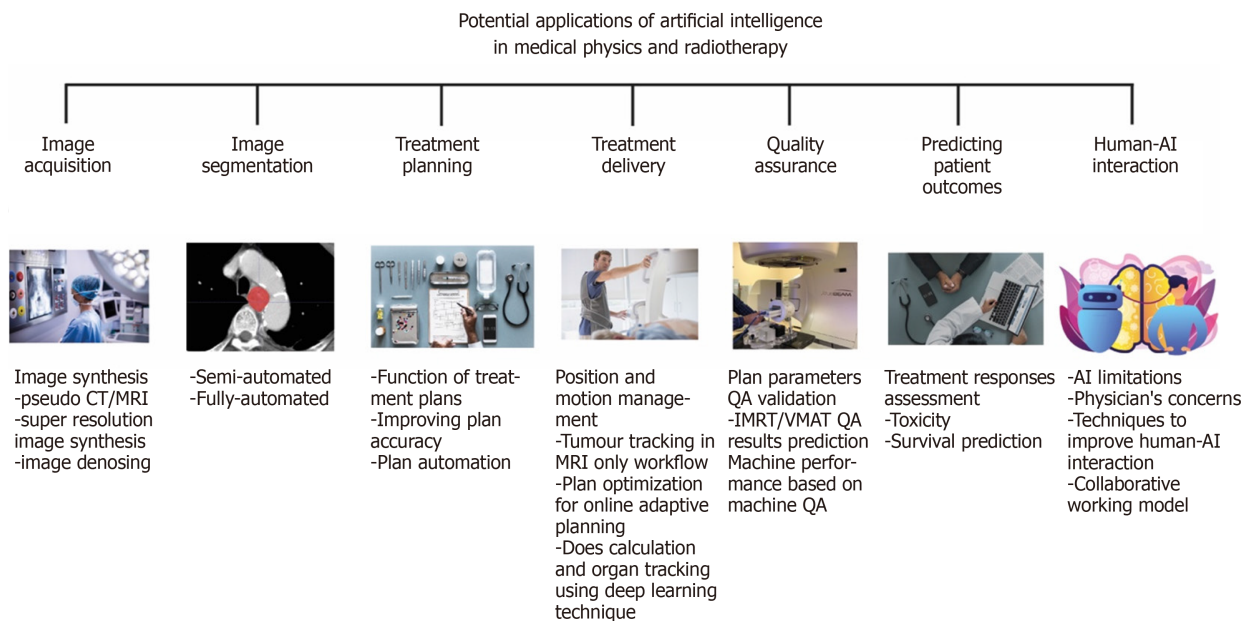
Potential applications of artificial intelligence in medical physics and radiotherapy

Image acquisition

Image segmentation

Treatment planning

Treatment delivery

Quality assurance

Predicting patient outcomes

Human-AI interaction

Image synthesis
-pseudo CT/MRI
-super resolution image synthesis
-image denosing

-Semi-automated
-Fully-automated

-Function of treatment plans
-Improving plan accuracy
-Plan automation

Position and motion management
-Tumour tracking in MRI only workflow
-Plan optimization for online adaptive planning
-Does calculation and organ tracking using deep learning technique

Plan parameters QA validation
-IMRT/VMAT QA results prediction
Machine performance based on machine QA

Treatment responses assessment
-Toxicity
-Survival prediction

-AI limitations
-Physician's concerns
-Techniques to improve human-AI interaction
-Collaborative working model